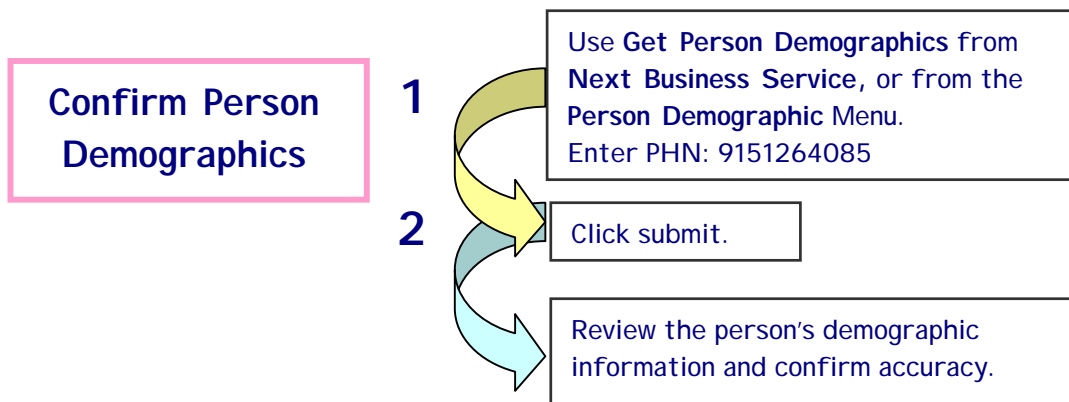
Confirm Person Demographics

1

Use **Get Person Demographics** from **Next Business Service**, or from the **Person Demographic** Menu.
Enter PHN: 9151264085

2

Click submit.

Review the person's demographic information and confirm accuracy.